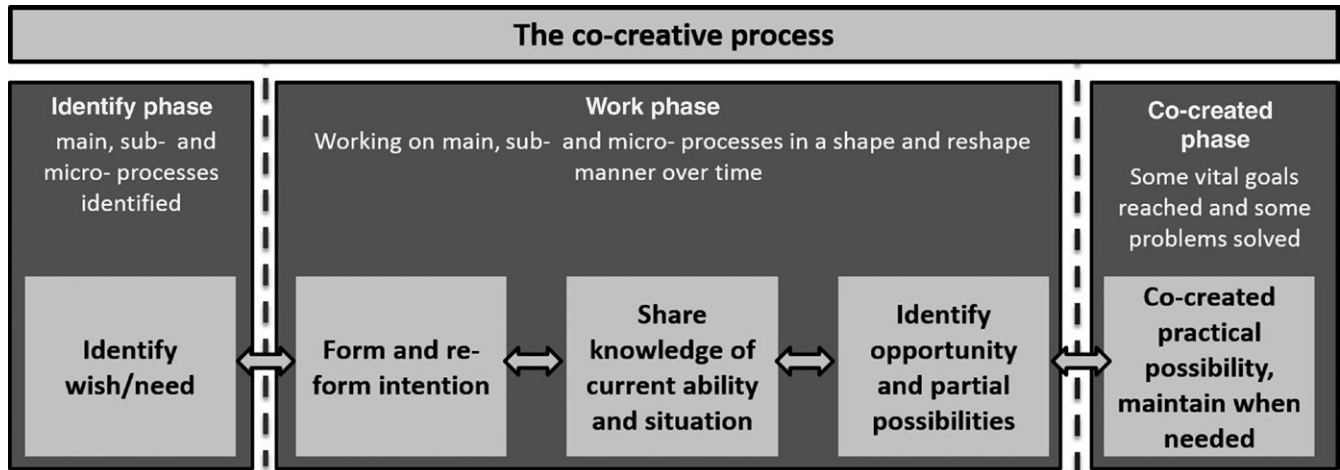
The co-creative process

Identify phase
main, sub- and micro- processes identified

Identify wish/need

Work phase
Working on main, sub- and micro- processes in a shape and reshape manner over time

Form and re-form intention

Share knowledge of current ability and situation

Identify opportunity and partial possibilities

Co-created phase
Some vital goals reached and some problems solved

Co-created practical possibility, maintain when needed